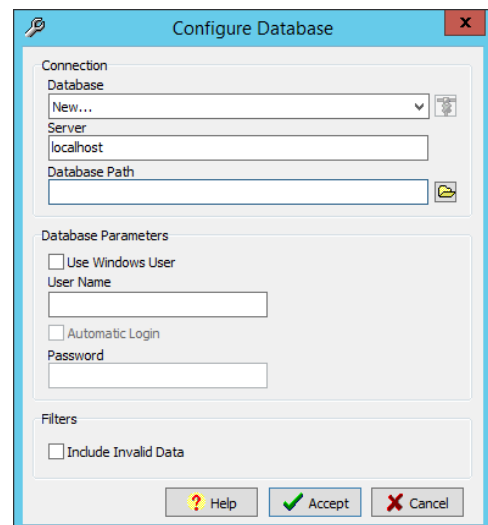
Configure Database

Connection

Database

New...

Server

localhost

Database Path

Database Parameters

Use Windows User

User Name

Automatic Login

Password

Filters

Include Invalid Data

Help

Accept

Cancel